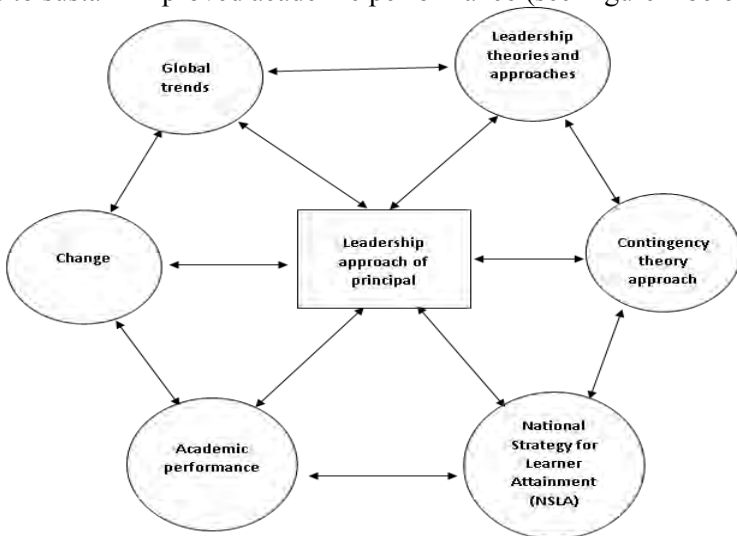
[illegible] to sustain improved academic performance (see Figure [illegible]

Global trends

Leadership theories and approaches

Change

Leadership approach of principal

Contingency theory approach

Academic performance

National Strategy for Learner Attainment (NSLA)